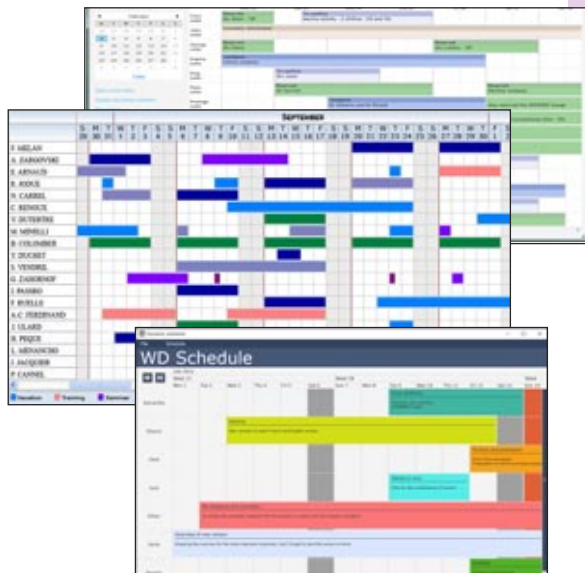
September

S M T W T F S S M T W T F S S M T W T F S S M T W T F S S M T W T F S

29 30 31 1 2 3 4 5 6 7 8 9 10 11 12 13 14 15 16 17 18 19 20 21 22 23 24 25 26 27 28 29 30 1 2

F. MELAN
A. ZAGNOVSKI
E. ARNAUD
R. JODUE
N. CARREL
C. RENOUX
S. DUTERTRE
M. MINELLI
B. COLOMBIER
Y. DUCRET
S. VENDRIL
G. ZAGORSKI
J. PASSRO
F. BUELLS
A.C FERDINAND
J. ULARD
B. PIQUE
L. ARNANCHO
L. JACQUIER
P. CANNEL

Vacation  Training  Seminar

WD Schedule

File  Schedule